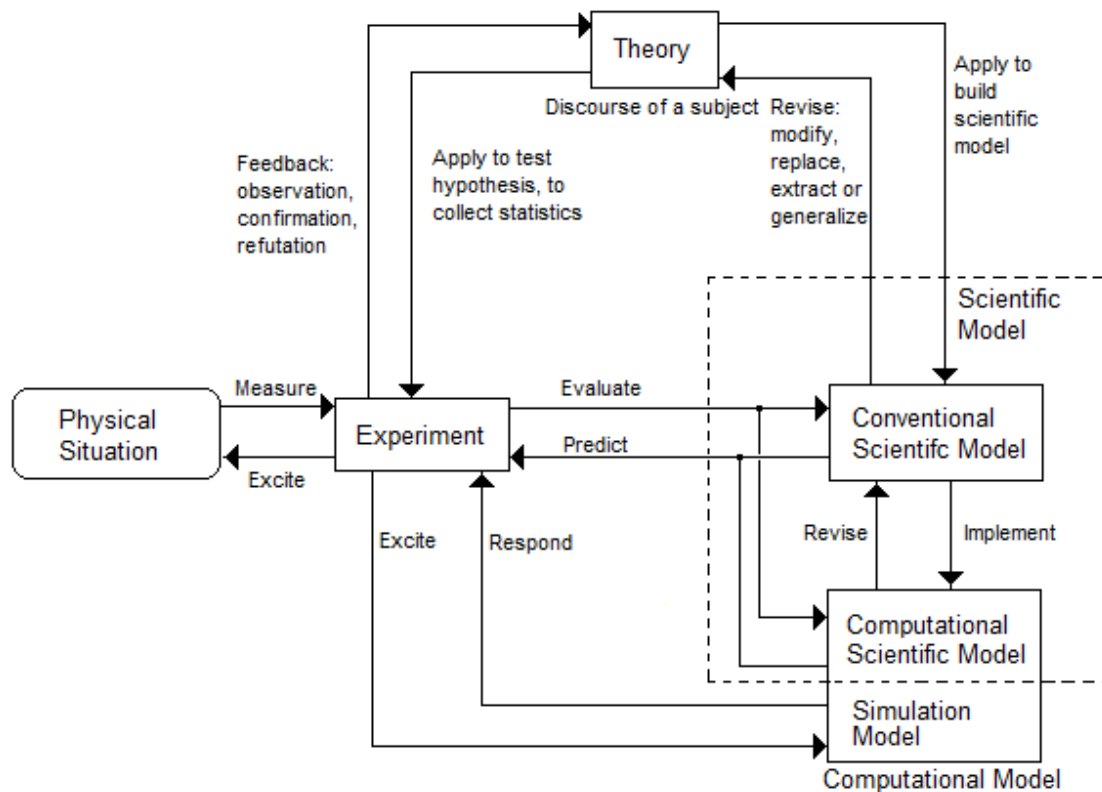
Theory

Discourse of a subject

Apply to build scientific model

Revise: modify, replace, extract or generalize

Feedback: observation, confirmation, refutation

Apply to test hypothesis, to collect statistics

Scientific Model

Physical Situation

Measure

Excite

Experiment

Evaluate

Predict

Conventional Scientifc Model

Excite

Respond

Revise

Implement

Computational Scientific Model

Simulation Model

Computational Model